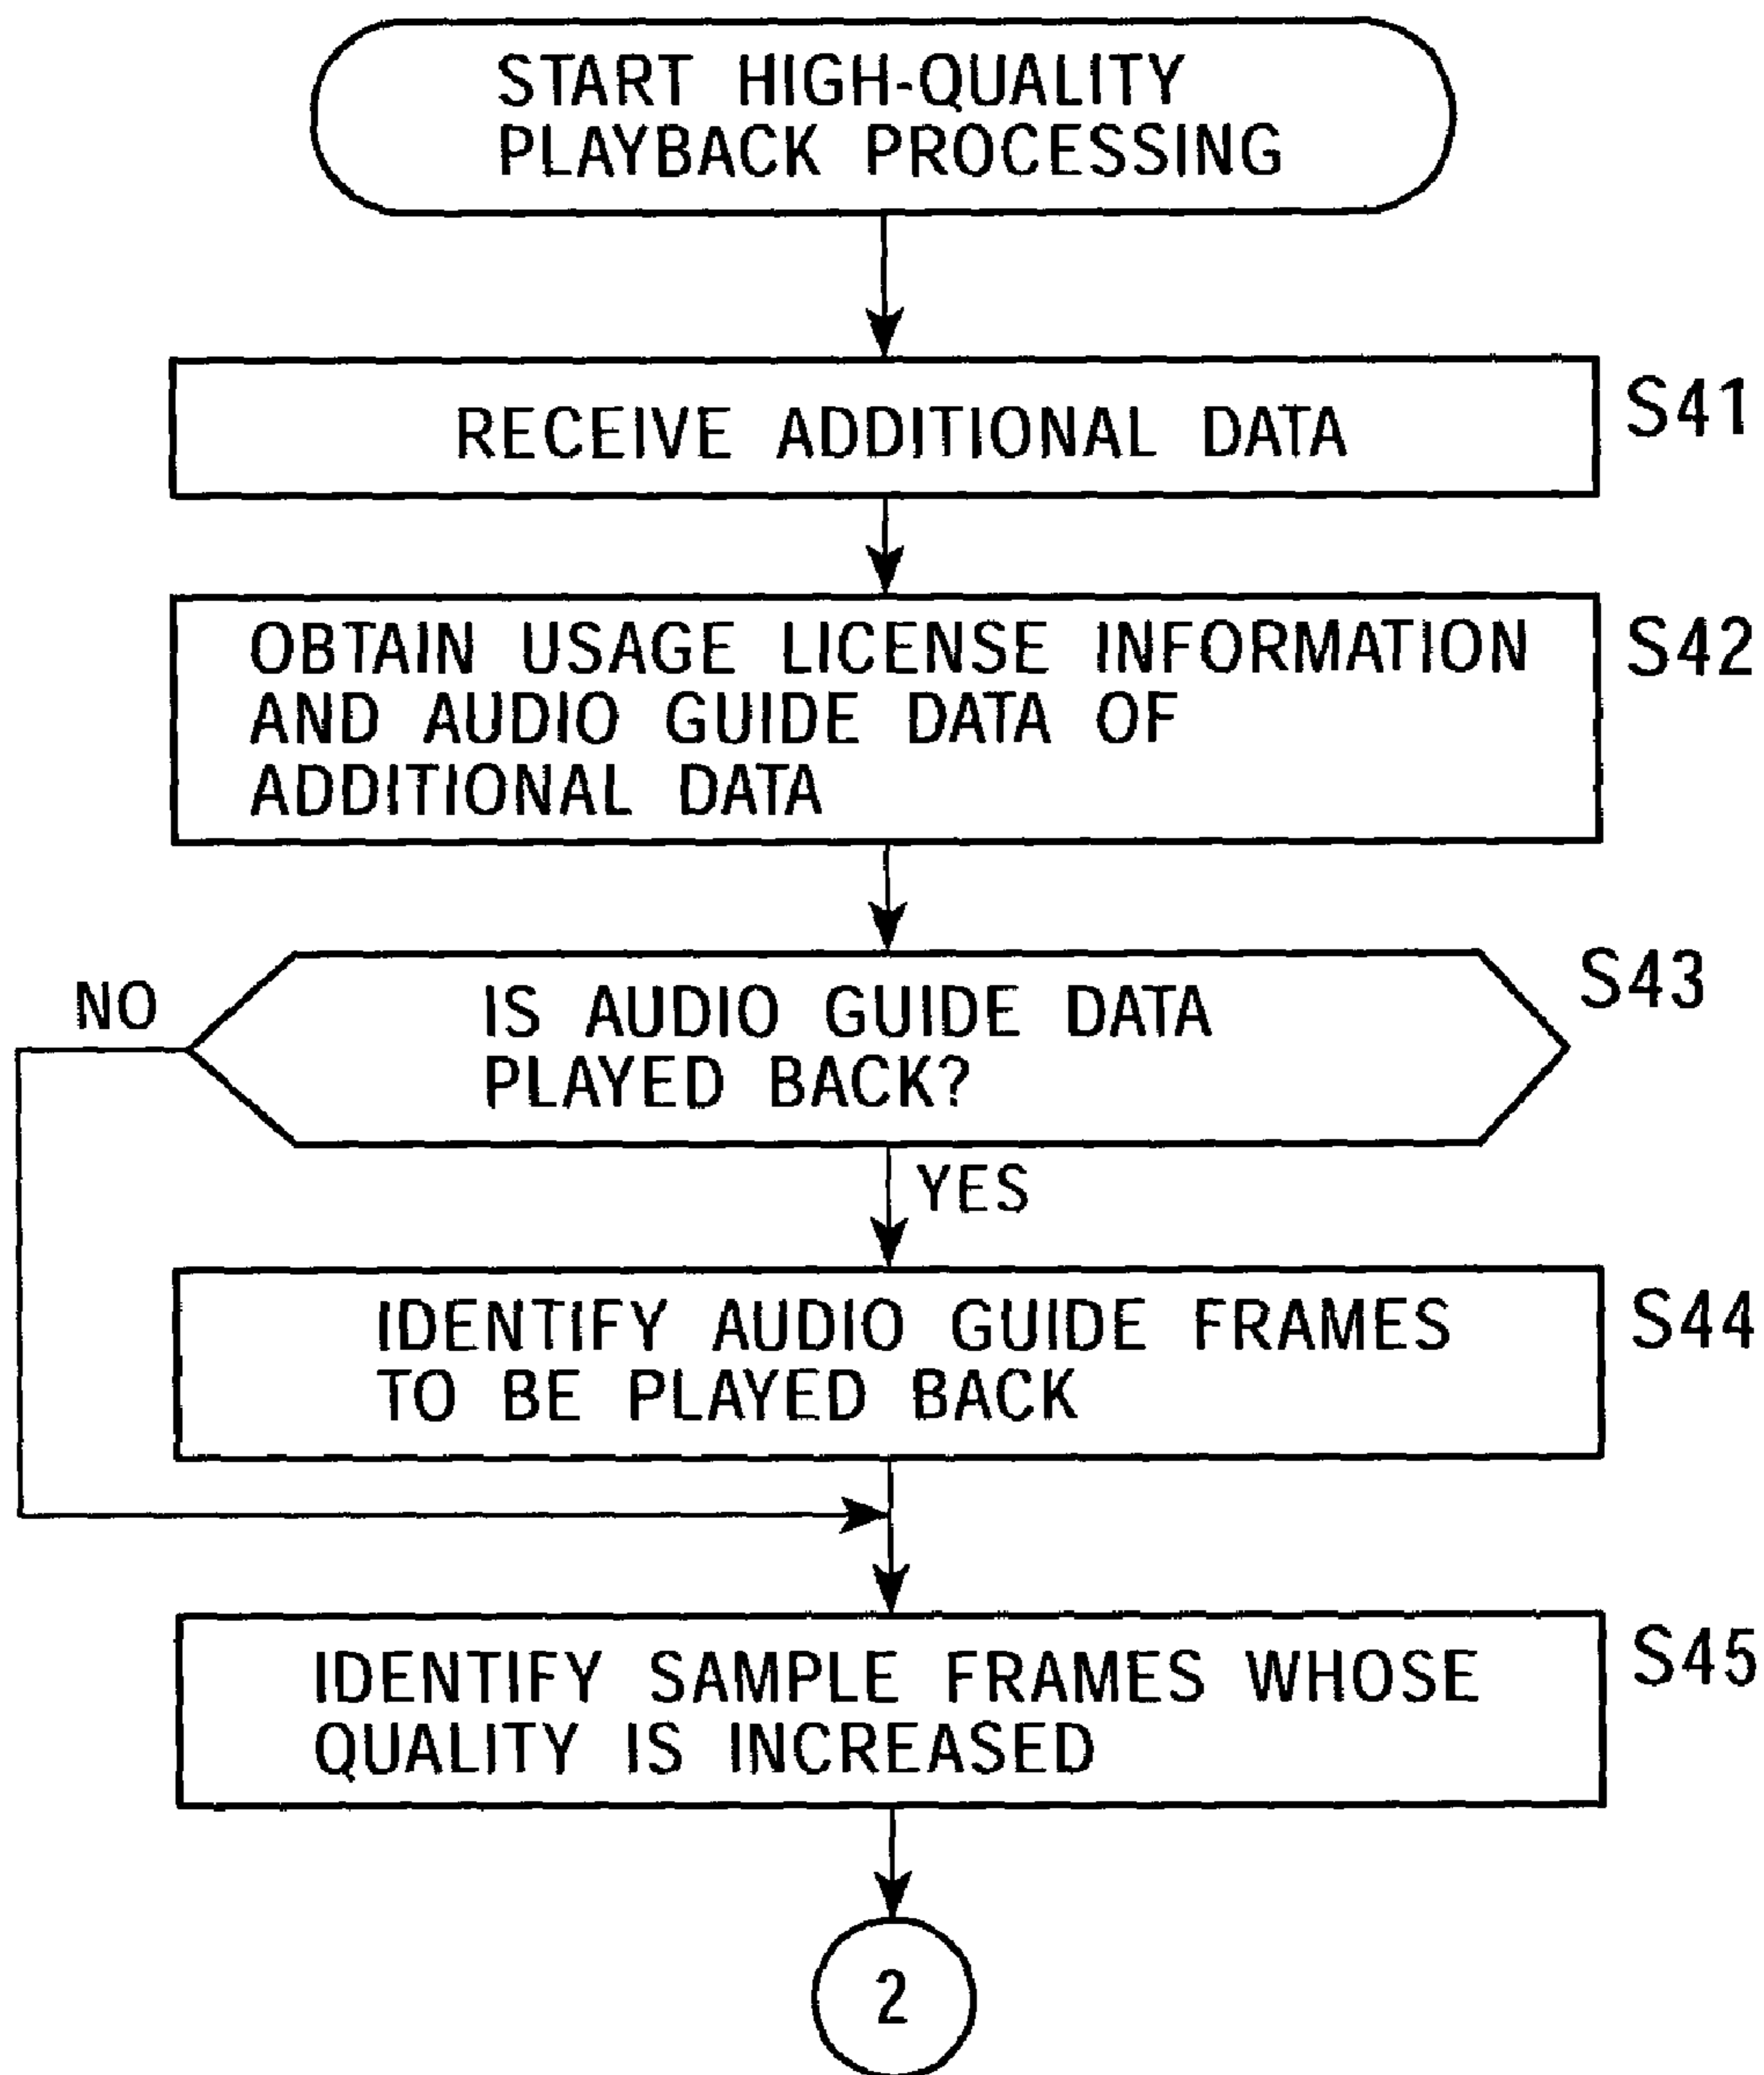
START HIGH-QUALITY PLAYBACK PROCESSING

RECEIVE ADDITIONAL DATA

S41

OBTAIN USAGE LICENSE INFORMATION AND AUDIO GUIDE DATA OF ADDITIONAL DATA

S42

IS AUDIO GUIDE DATA PLAYED BACK?

S43

NO

YES

IDENTIFY AUDIO GUIDE FRAMES TO BE PLAYED BACK

S44

IDENTIFY SAMPLE FRAMES WHOSE QUALITY IS INCREASED

S45

2